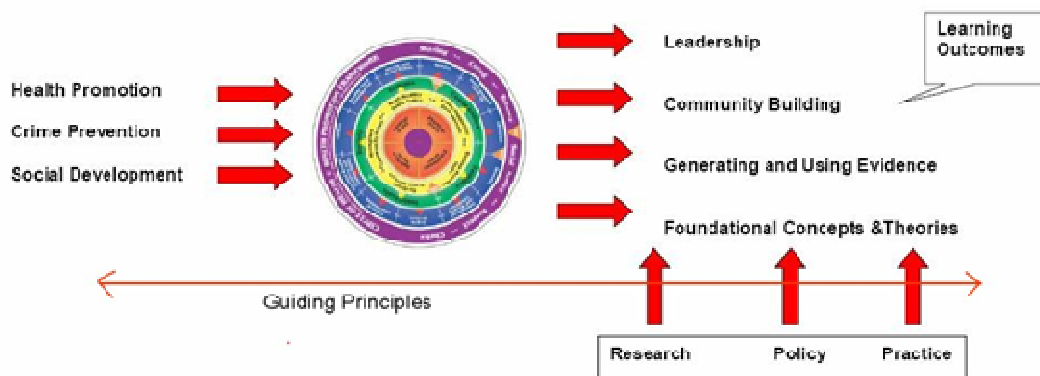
Health Promotion

Crime Prevention

Social Development

Leadership

Community Building

Generating and Using Evidence

Foundational Concepts &Theories

Learning Outcomes

Guiding Principles

Research

Policy

Practice